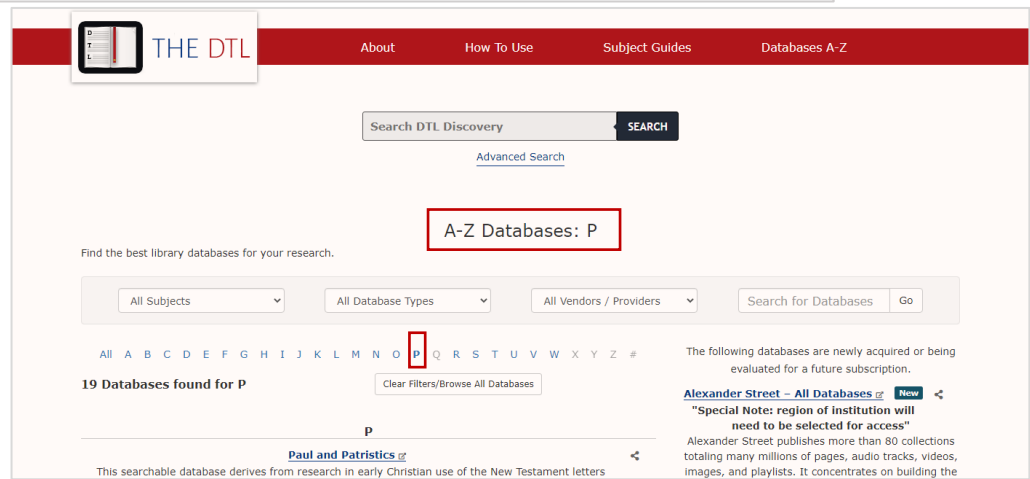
D T L THE DTL

About How To Use Subject Guides Databases A-Z

Search DTL Discovery SEARCH

Advanced Search

A-Z Databases: P

Find the best library databases for your research.

All Subjects All Database Types All Vendors / Providers Search for Databases Go

All A B C D E F G H I J K L M N O P Q R S T U V W X Y Z #

19 Databases found for P

Clear Filters/Browse All Databases

P

Paul and Patristics

This searchable database derives from research in early Christian use of the New Testament letters

The following databases are newly acquired or being evaluated for a future subscription.

Alexander Street – All Databases New

"Special Note: region of institution will need to be selected for access"

Alexander Street publishes more than 80 collections totaling many millions of pages, audio tracks, videos, images, and playlists. It concentrates on building the